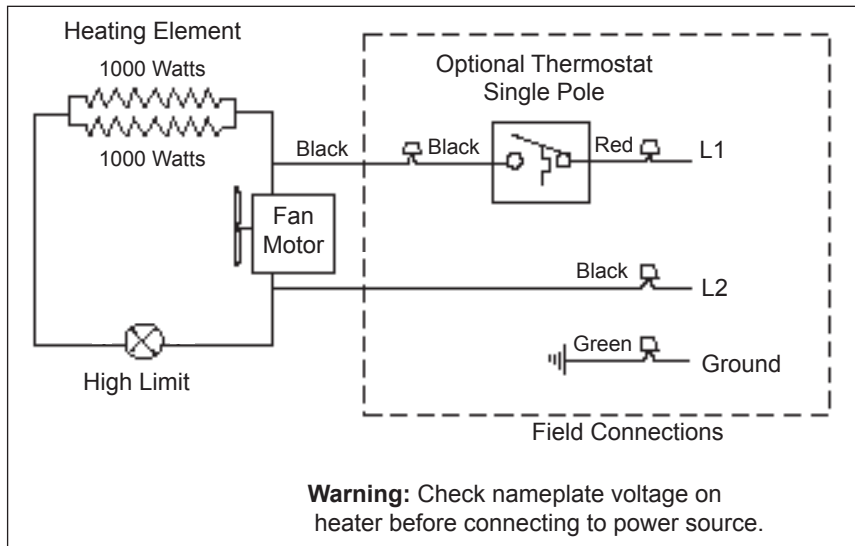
Heating Element

1000 Watts

1000 Watts

Optional Thermostat
Single Pole

Black

Black

Red

L1

Fan
Motor

Black

L2

Green

Ground

High Limit

Field Connections

**Warning:** Check nameplate voltage on heater before connecting to power source.